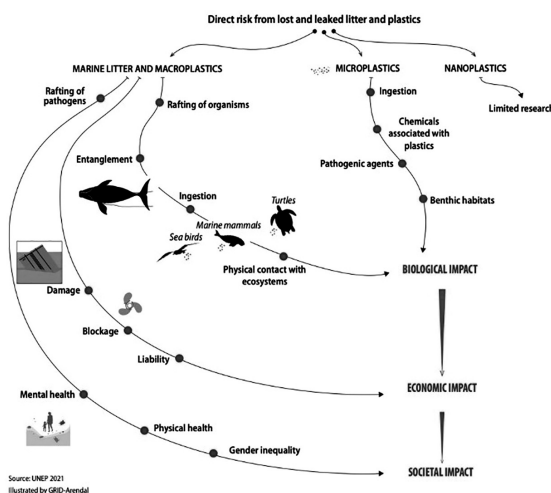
Direct risk from lost and leaked litter and plastics

MARINE LITTER AND MACROPLASTICS

MICROPLASTICS

NANOPLASTICS

Limited researc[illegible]

Rafting of pathogens

Rafting of organisms

Ingestion

Chemicals associated with plastics

Pathogenic agents

Benthic habitats

Entanglement

Ingestion

Turtles

Marine mammals

Sea birds

Physical contact with ecosystems

BIOLOGICAL IMPACT

Damage

Blockage

Liability

ECONOMIC IMPACT

Mental health

Physical health

Gender inequality

SOCIETAL IMPACT

Source: UNEP 2021
Illustrated by GRID-Arendal